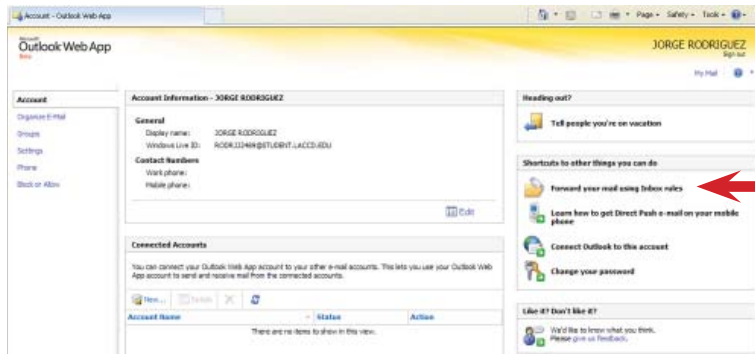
Account - Outlook Web App

Page ▾ Safety ▾ Tools ▾

Microsoft
Outlook Web App
Beta

JORGE RODRIGUEZ
Sign out

My Mail

Account
Organize E-Mail
Groups
Settings
Phone
Block or Allow

Account Information - JORGE RODRIGUEZ

General
Display name: JORGE RODRIGUEZ
Windows Live ID: RODRJ3469@STUDENT.LACCD.EDU

Contact Numbers
Work phone:
Mobile phone:

Edit

Connected Accounts

You can connect your Outlook Web App account to your other e-mail accounts. This lets you use your Outlook Web App account to send and receive mail from the connected accounts.

New... Delete

| Account Name | Status | Action |
|---|---|---|
| There are no items to show in this view. | | |

Heading out?

Tell people you're on vacation

Shortcuts to other things you can do

Forward your mail using Inbox rules

Learn how to get Direct Push e-mail on your mobile phone

Connect Outlook to this account

Change your password

Like it? Don't like it?

We'd like to know what you think. Please give us feedback.